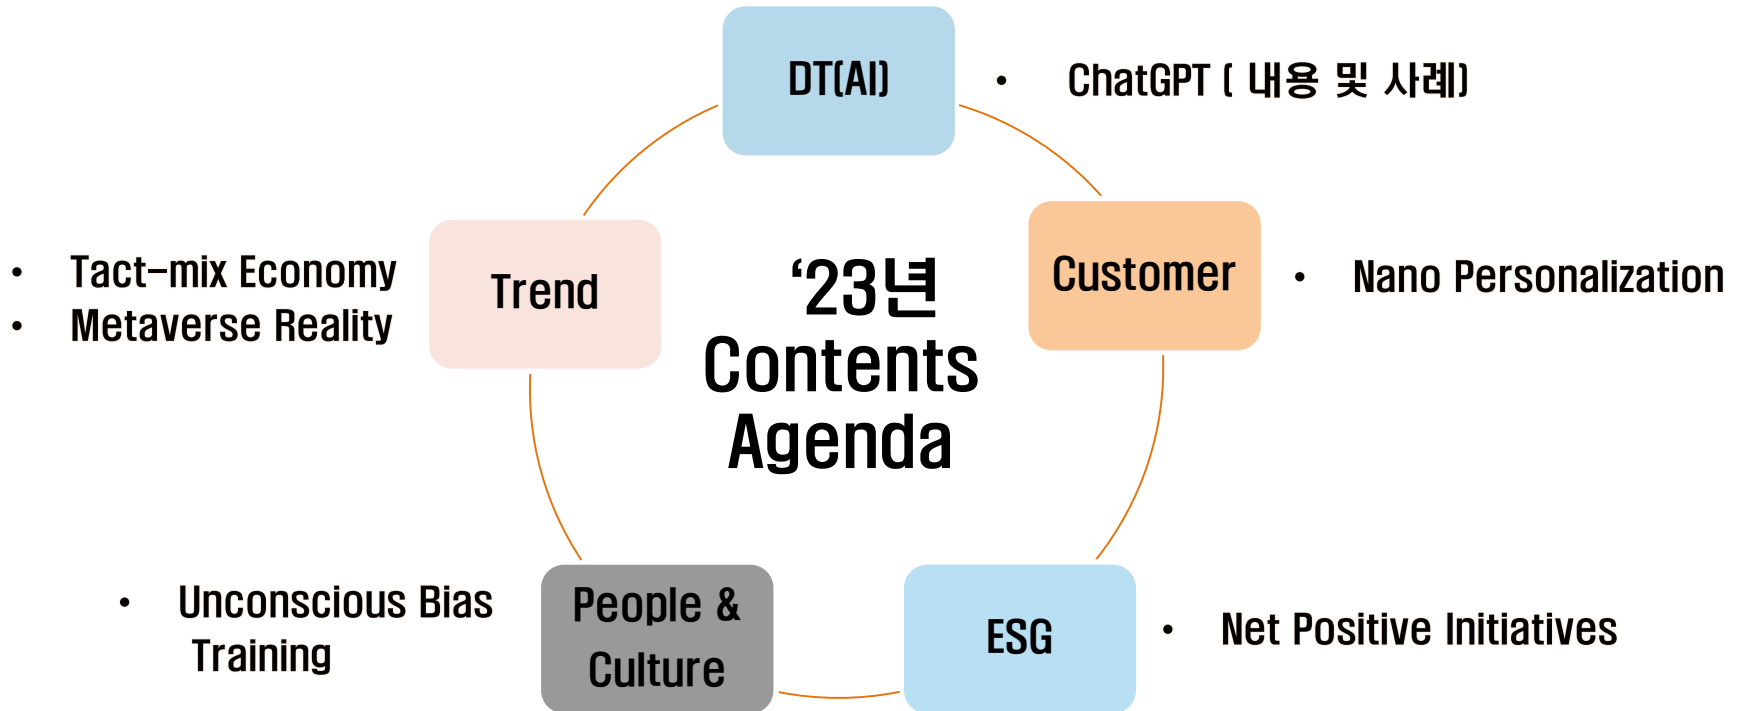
DT(AI)

• ChatGPT ( 내용 및 사례)

Trend

• Tact-mix Economy
• Metaverse Reality

‘23년
Contents
Agenda

Customer

• Nano Personalization

People &
Culture

• Unconscious Bias Training

ESG

• Net Positive Initiatives